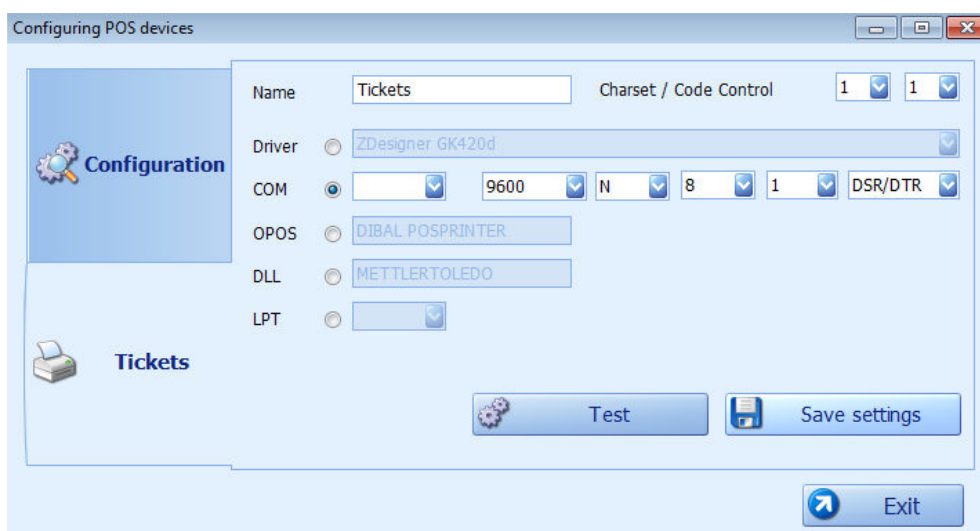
Configuring POS devices

Configuration

Tickets

Name | Tickets | Charset / Code Control | 1 | 1

Driver | ZDesigner GK420d

COM | 9600 | N | 8 | 1 | DSR/DTR

OPOS | DIBAL POSPRINTER

DLL | METTLERTOLEDO

LPT

Test

Save settings

Exit